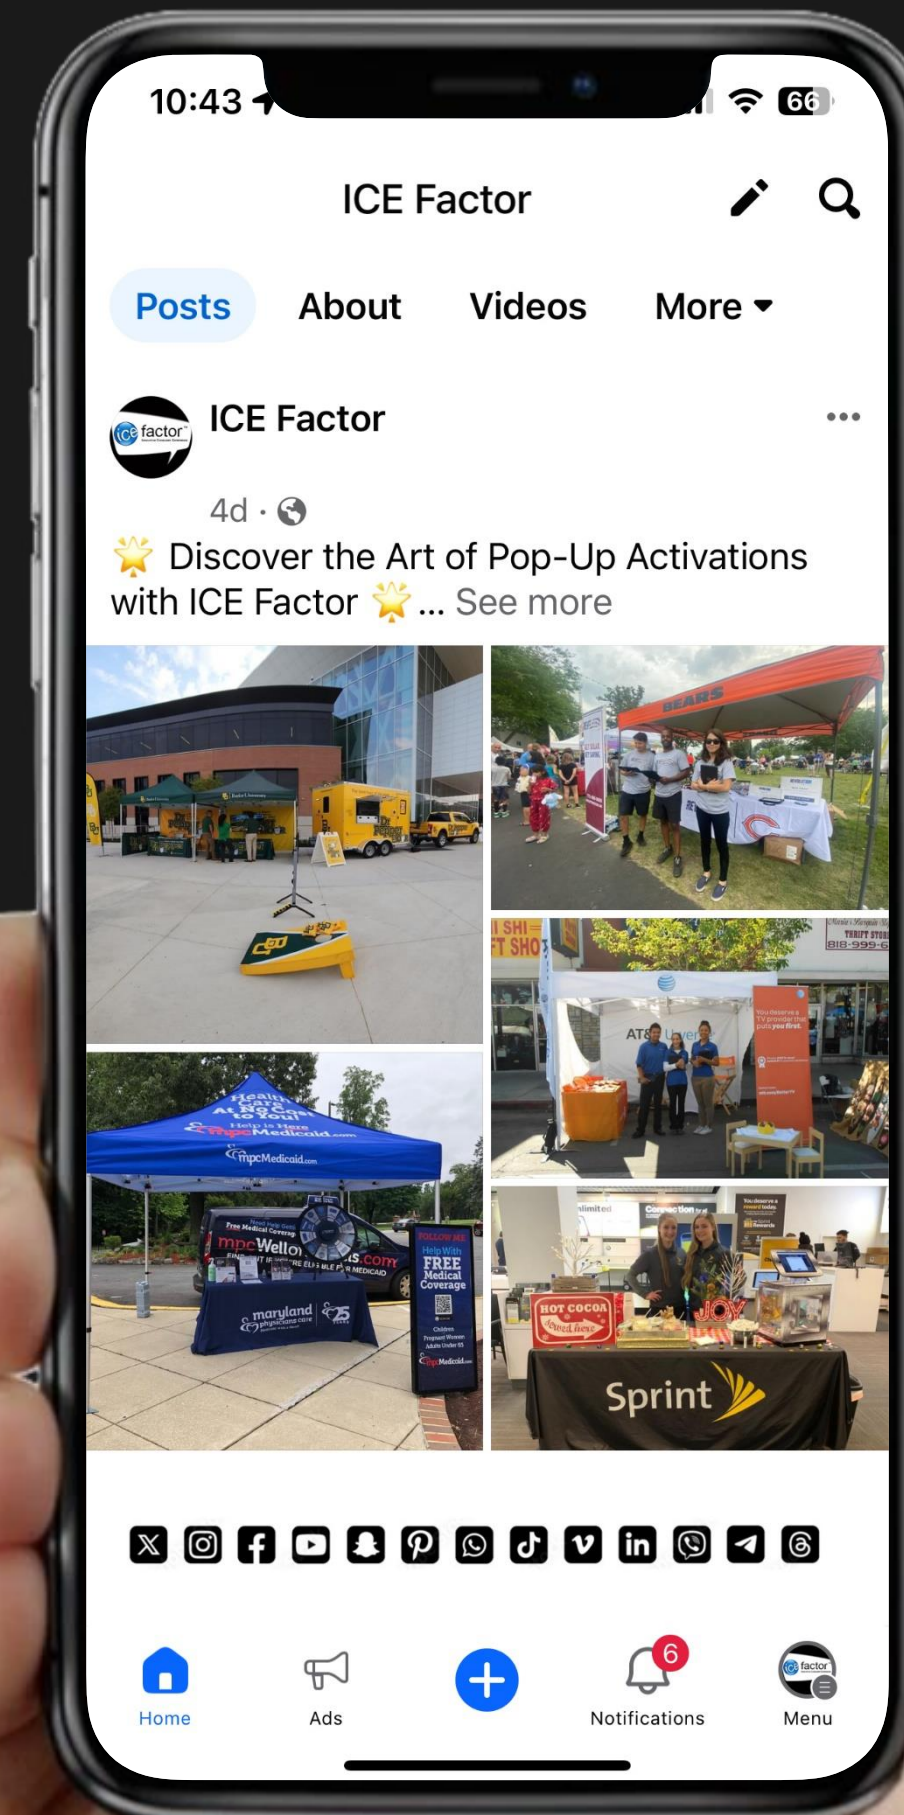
10:43

66

ICE Factor

Posts About Videos More

ICE Factor

4d ·

🌟 Discover the Art of Pop-Up Activations with ICE Factor 🌟 ... See more

BEARS

Health Care At No Cost to You! Help is Here mpcMedicaid.com

mpcMedicaid.com

mpcWellness.com

maryland physicians care

FOLLOW ME Help With FREE Medical Coverage

AT&T

HOT COCOA

JOY

Sprint

THRIFT STORE 818-999-6

Home Ads Notifications Menu

6